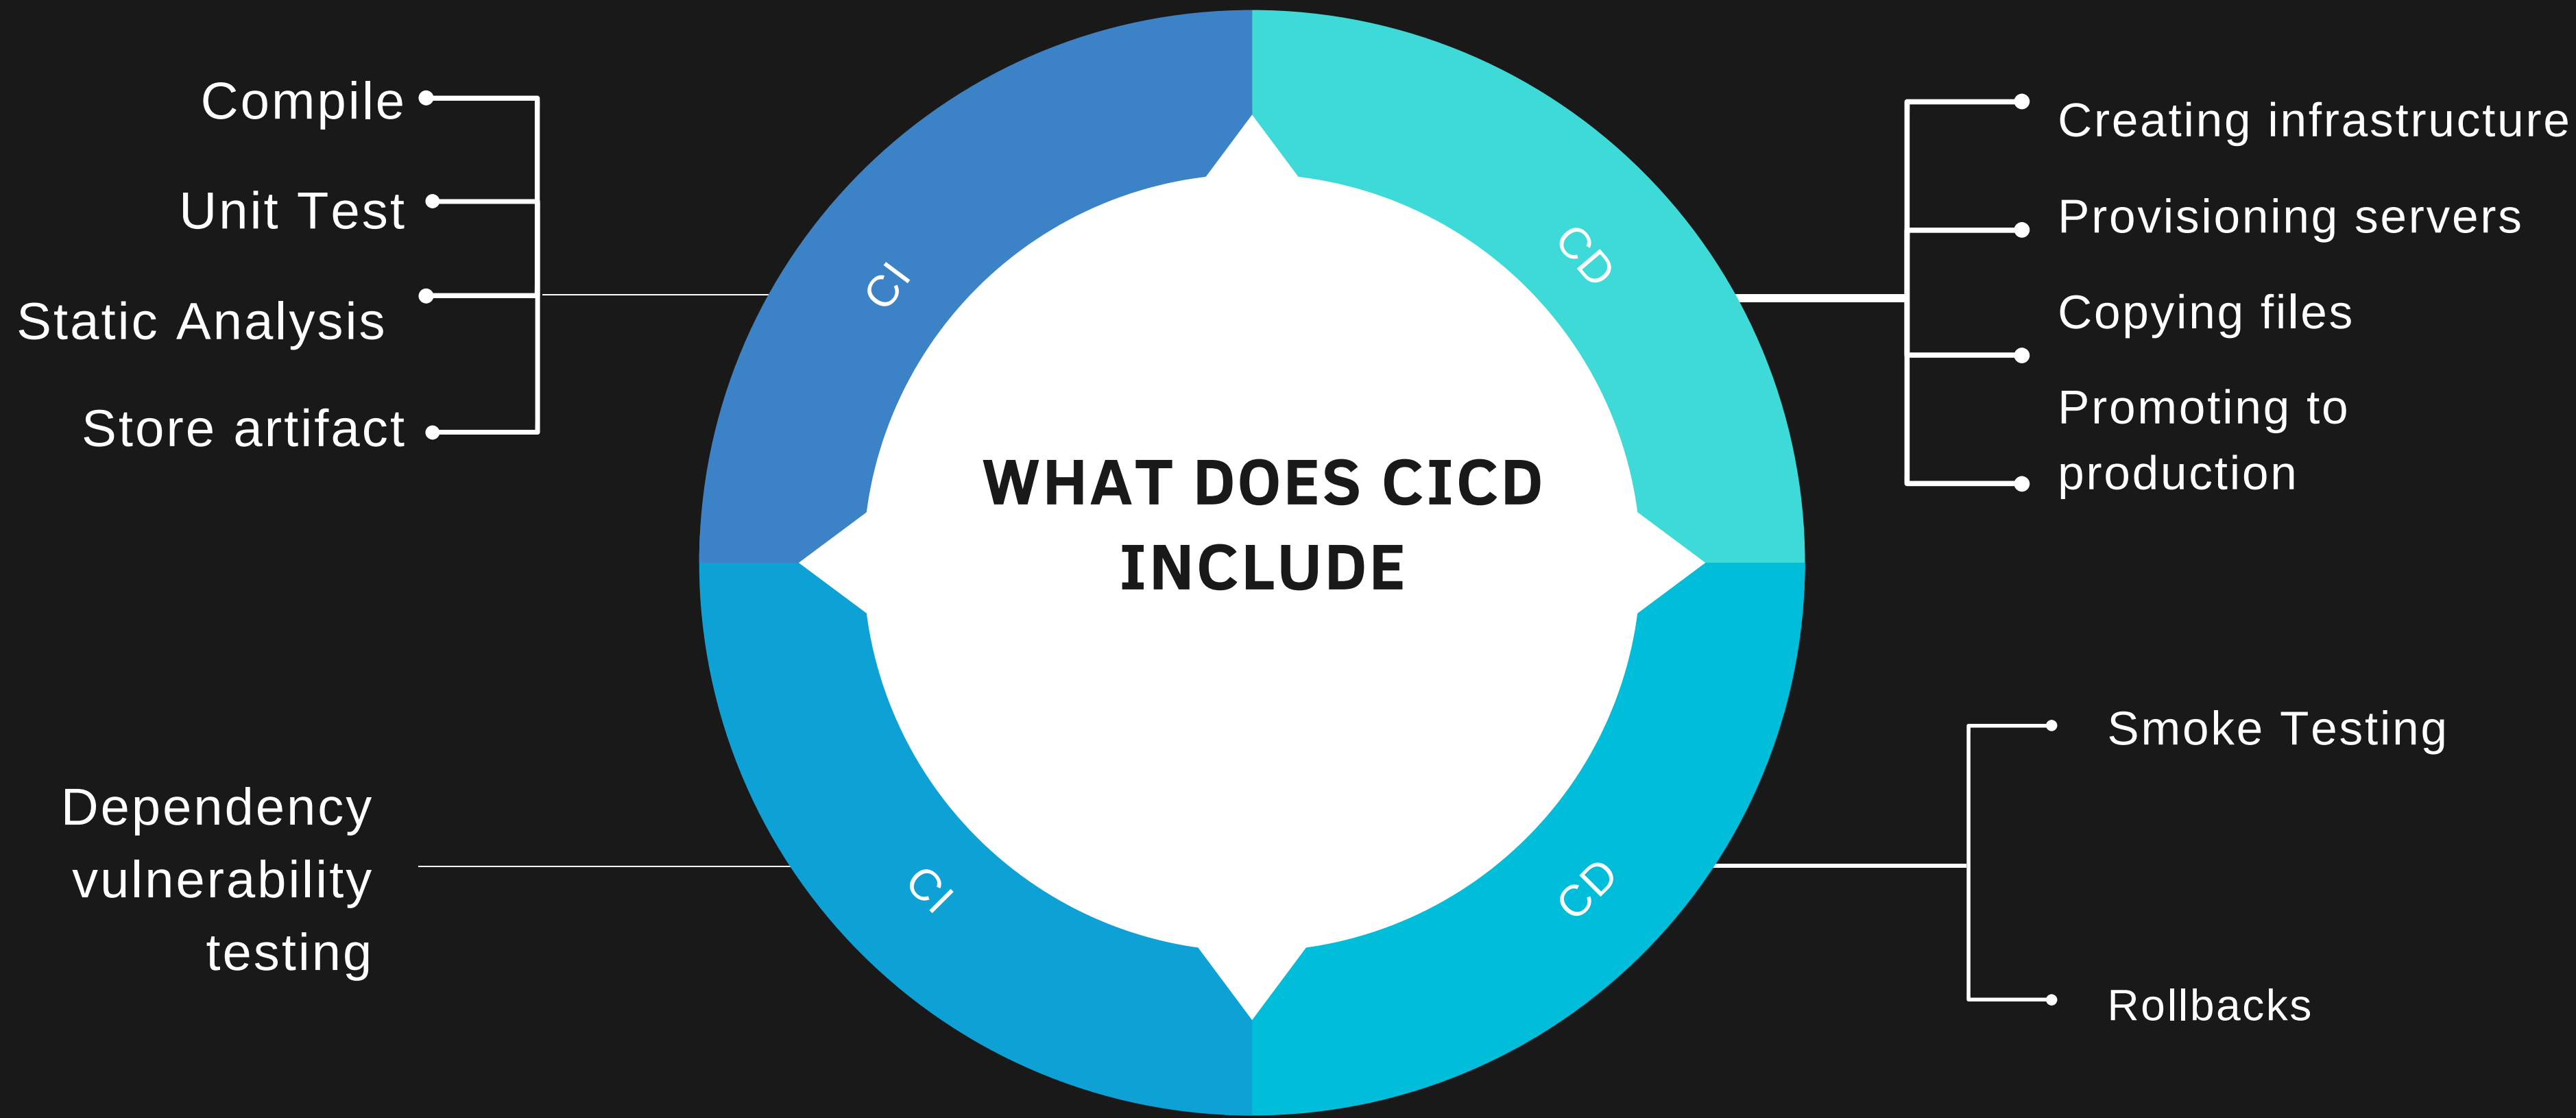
Compile

Unit Test

Static Analysis

Store artifact

CI

CD

Creating infrastructure

Provisioning servers

Copying files

Promoting to production

WHAT DOES CICD INCLUDE

Dependency vulnerability testing

CI

CD

Smoke Testing

Rollbacks